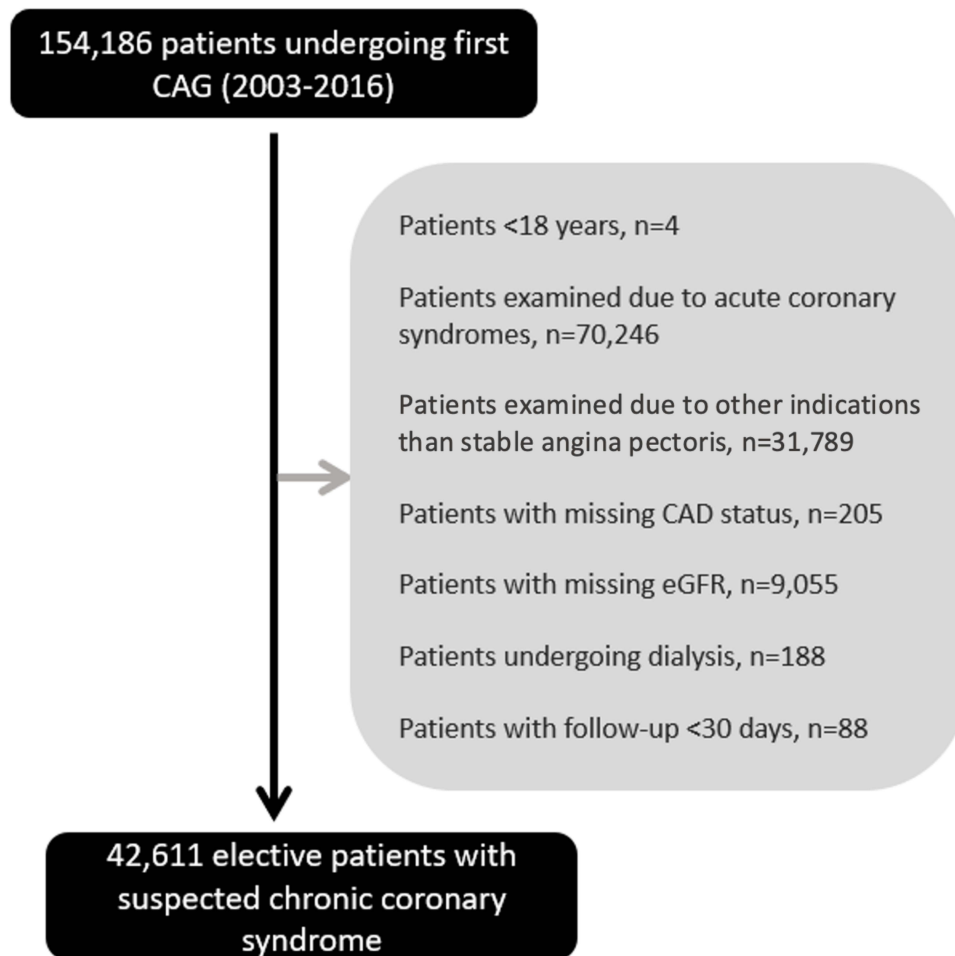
154,186 patients undergoing first CAG (2003-2016)

Patients <18 years, n=4

Patients examined due to acute coronary syndromes, n=70,246

Patients examined due to other indications than stable angina pectoris, n=31,789

Patients with missing CAD status, n=205

Patients with missing eGFR, n=9,055

Patients undergoing dialysis, n=188

Patients with follow-up <30 days, n=88

42,611 elective patients with suspected chronic coronary syndrome